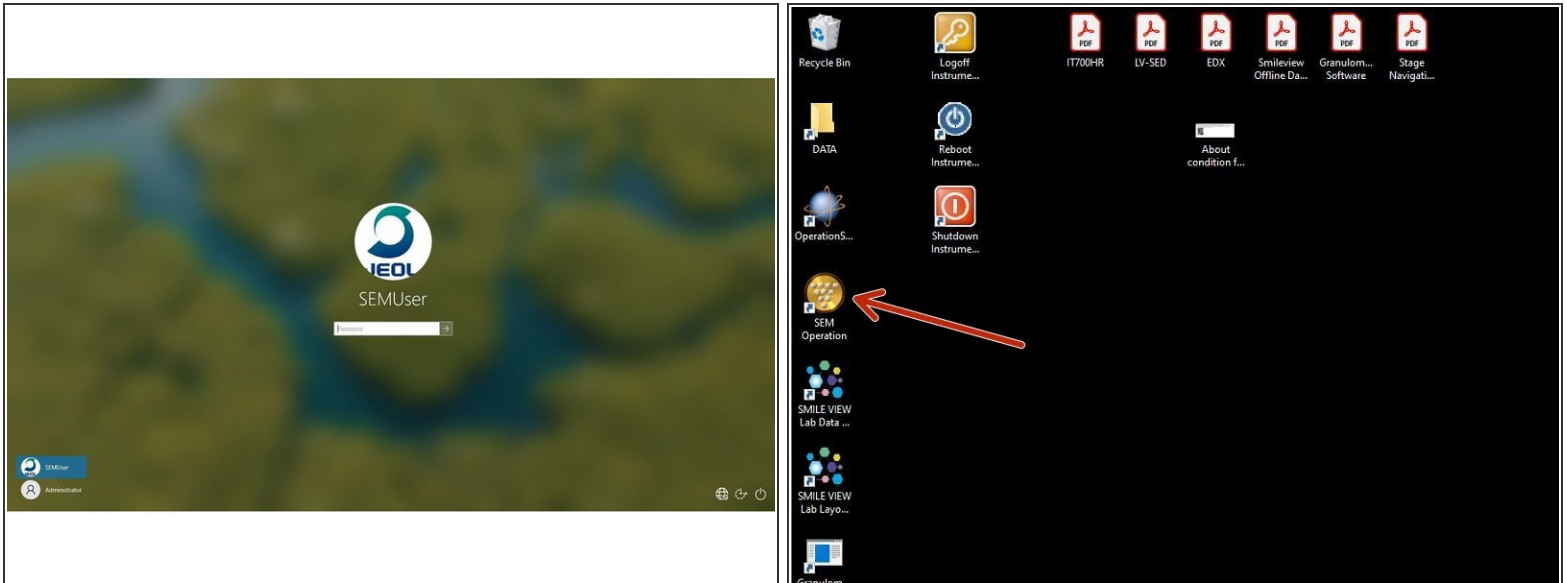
JEOL
SEMUser
Password
SEMUser
Administrator

Recycle Bin
Logoff Instrume...
PDF
IT700HR
PDF
LV-SED
PDF
EDX
PDF
Smileview Offline Da...
PDF
Granulom... Software
PDF
Stage Navigati...
DATA
Reboot Instrume...
About condition f...
OperationS...
Shutdown Instrume...
SEM Operation
SMILE VIEW Lab Data ...
SMILE VIEW Lab Layo...
Granulom...